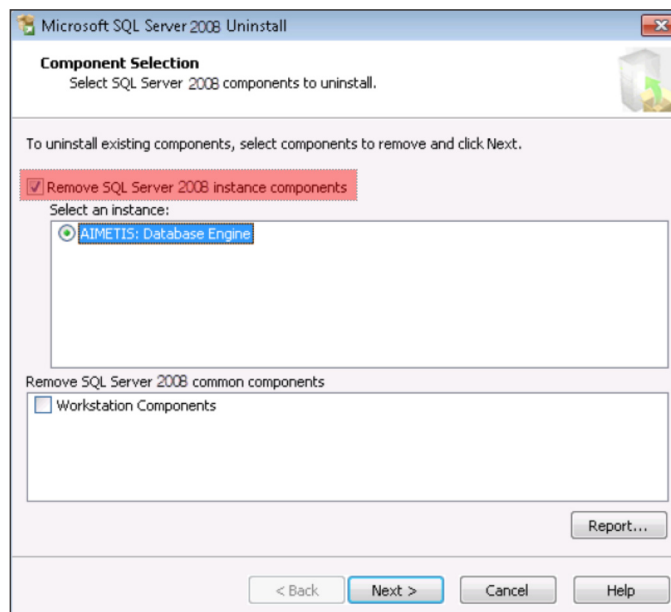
Microsoft SQL Server 2008 Uninstall

Component Selection
Select SQL Server 2008 components to uninstall.

To uninstall existing components, select components to remove and click Next.

Remove SQL Server 2008 instance components

Select an instance:

AIMETIS: Database Engine

Remove SQL Server 2008 common components

Workstation Components

Report...

< Back
Next >
Cancel
Help